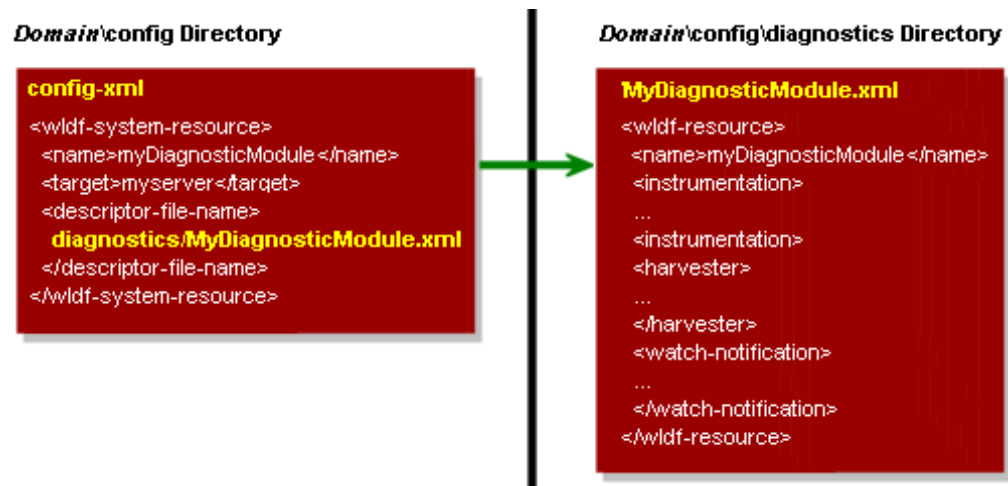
*Domain*\config Directory

config-xml

<wldf-system-resource>
<name>myDiagnosticModule</name>
<target>myserver</target>
<descriptor-file-name>
diagnostics/MyDiagnosticModule.xml
</descriptor-file-name>
</wldf-system-resource>

*Domain*\config\diagnostics Directory

MyDiagnosticModule.xml

<wldf-resource>
<name>myDiagnosticModule</name>
<instrumentation>
...
<instrumentation>
<harvester>
...
</harvester>
<watch-notification>
...
</watch-notification>
</wldf-resource>